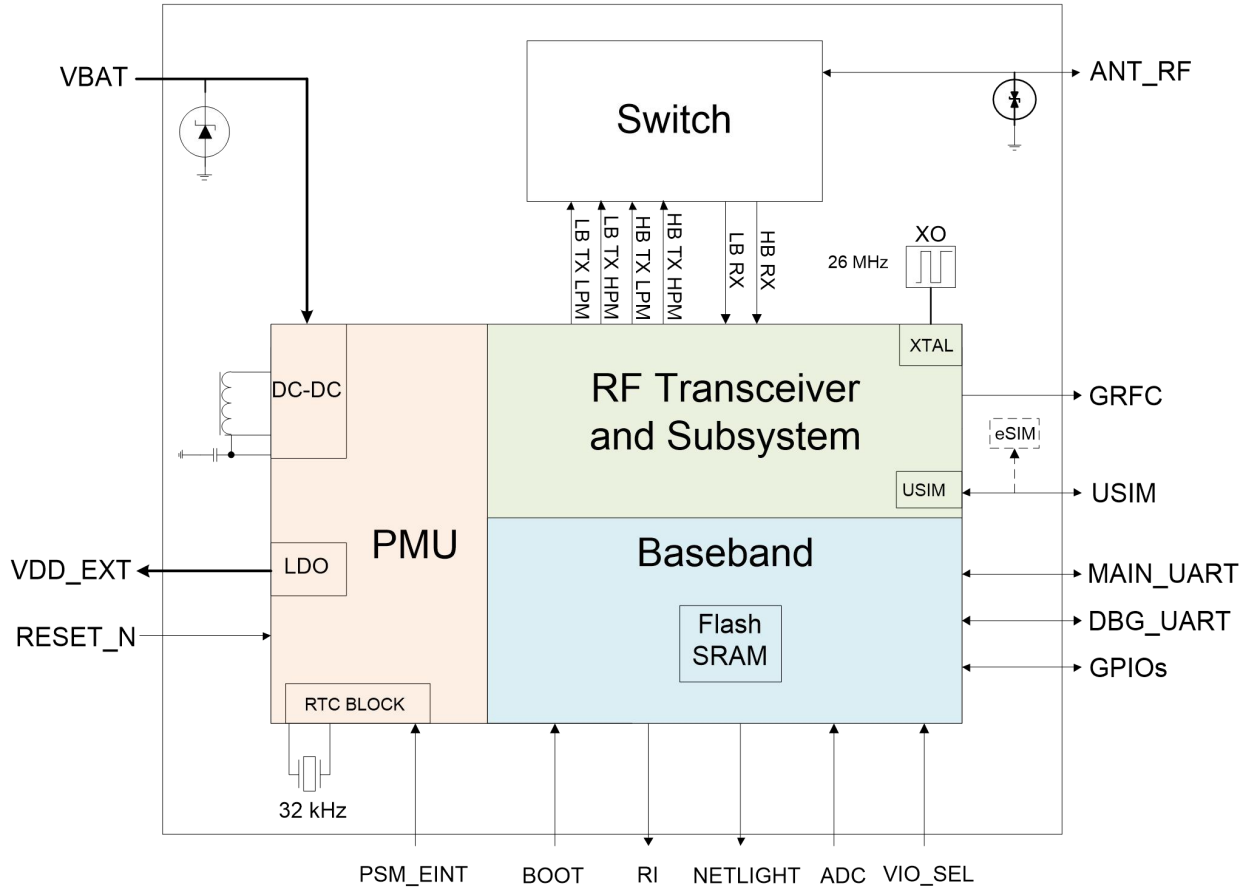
VBAT

Switch

ANT_RF

LB TX LPM
LB TX HPM
HB TX LPM
HB TX HPM
LB RX
HB RX

XO
26 MHz

XTAL

DC-DC

RF Transceiver and Subsystem

GRFC

eSIM

USIM

USIM

PMU

Baseband

VDD_EXT

LDO

MAIN_UART

DBG_UART

RESET_N

Flash
SRAM

GPIOs

RTC BLOCK

32 kHz

PSM_EINT
BOOT
RI
NETLIGHT
ADC
VIO_SEL